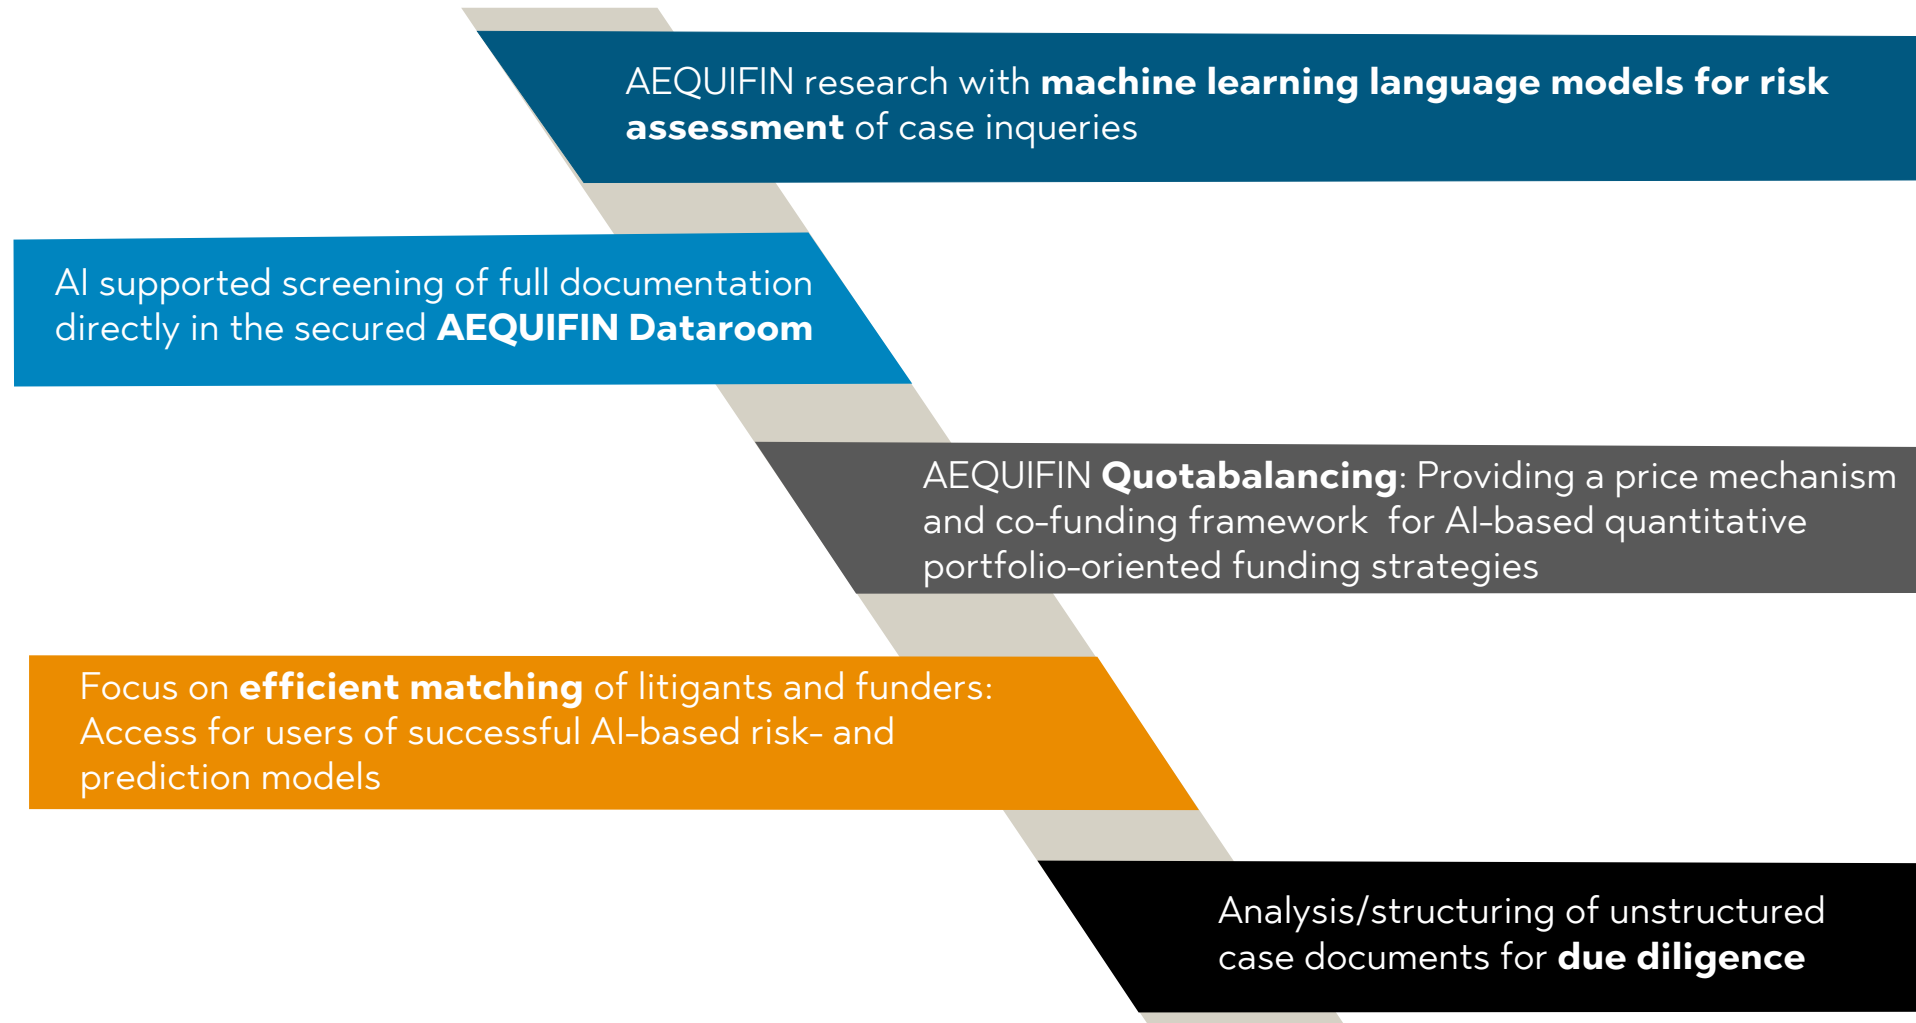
AEQUIFIN research with machine learning language models for risk assessment of case inqueries

AI supported screening of full documentation directly in the secured AEQUIFIN Dataroom

AEQUIFIN Quotabalancing: Providing a price mechanism and co-funding framework for AI-based quantitative portfolio-oriented funding strategies

Focus on efficient matching of litigants and funders: Access for users of successful AI-based risk- and prediction models

Analysis/structuring of unstructured case documents for due diligence